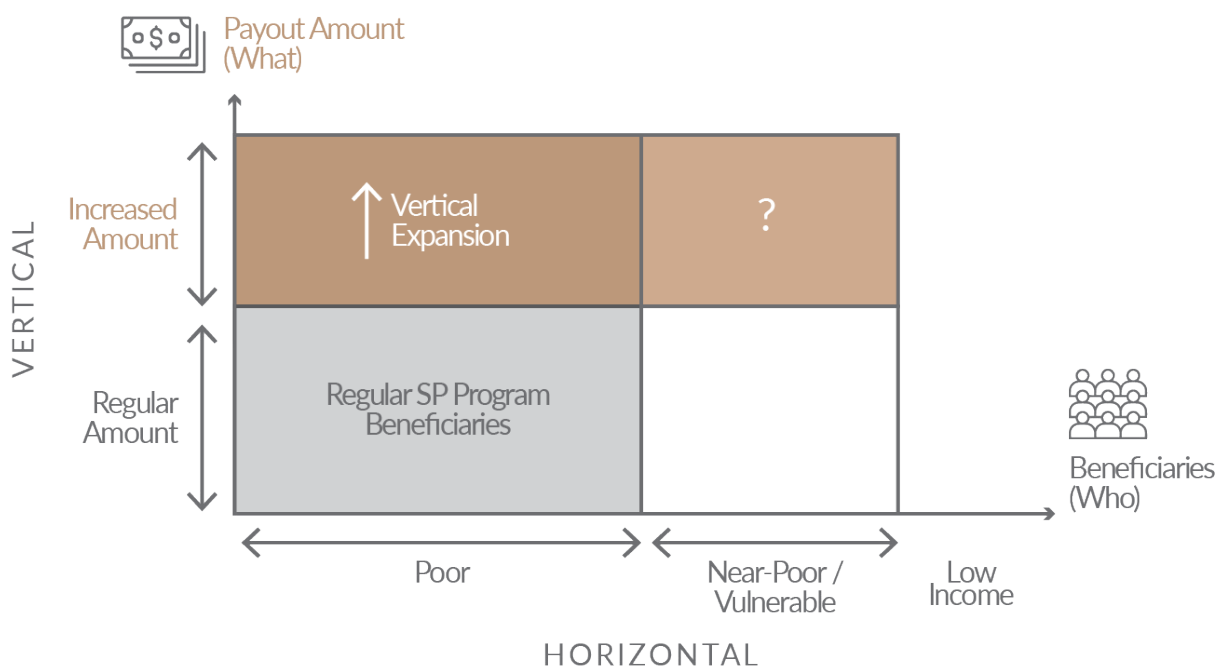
$ Payout Amount (What)

VERTICAL

Increased Amount

↑ Vertical Expansion

?

Regular Amount

Regular SP Program Beneficiaries

Beneficiaries (Who)

Poor

Near-Poor / Vulnerable

Low Income

HORIZONTAL